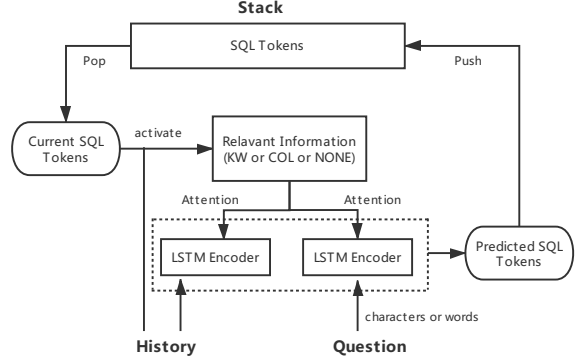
Stack

SQL Tokens

Pop

Push

Current SQL Tokens

activate

Relavant Information (KW or COL or NONE)

Attention

Attention

LSTM Encoder

LSTM Encoder

Predicted SQL Tokens

characters or words

History

Question